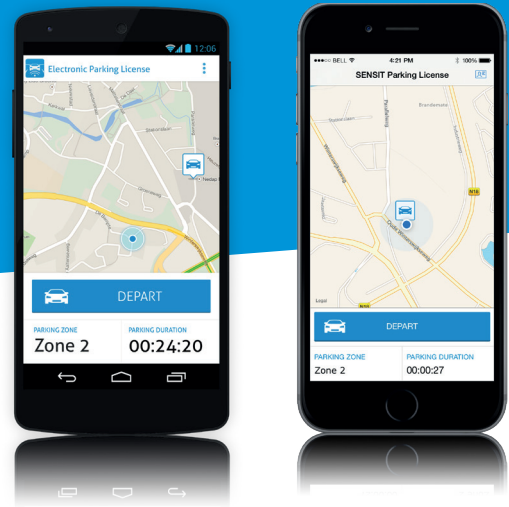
12:06

Electronic Parking License

DEPART

PARKING ZONE
Zone 2

PARKING DURATION
00:24:20

BELL
4:21 PM
100%

SENSIT Parking License

N18

Legal

DEPART

PARKING ZONE
Zone 2

PARKING DURATION
00:00:27